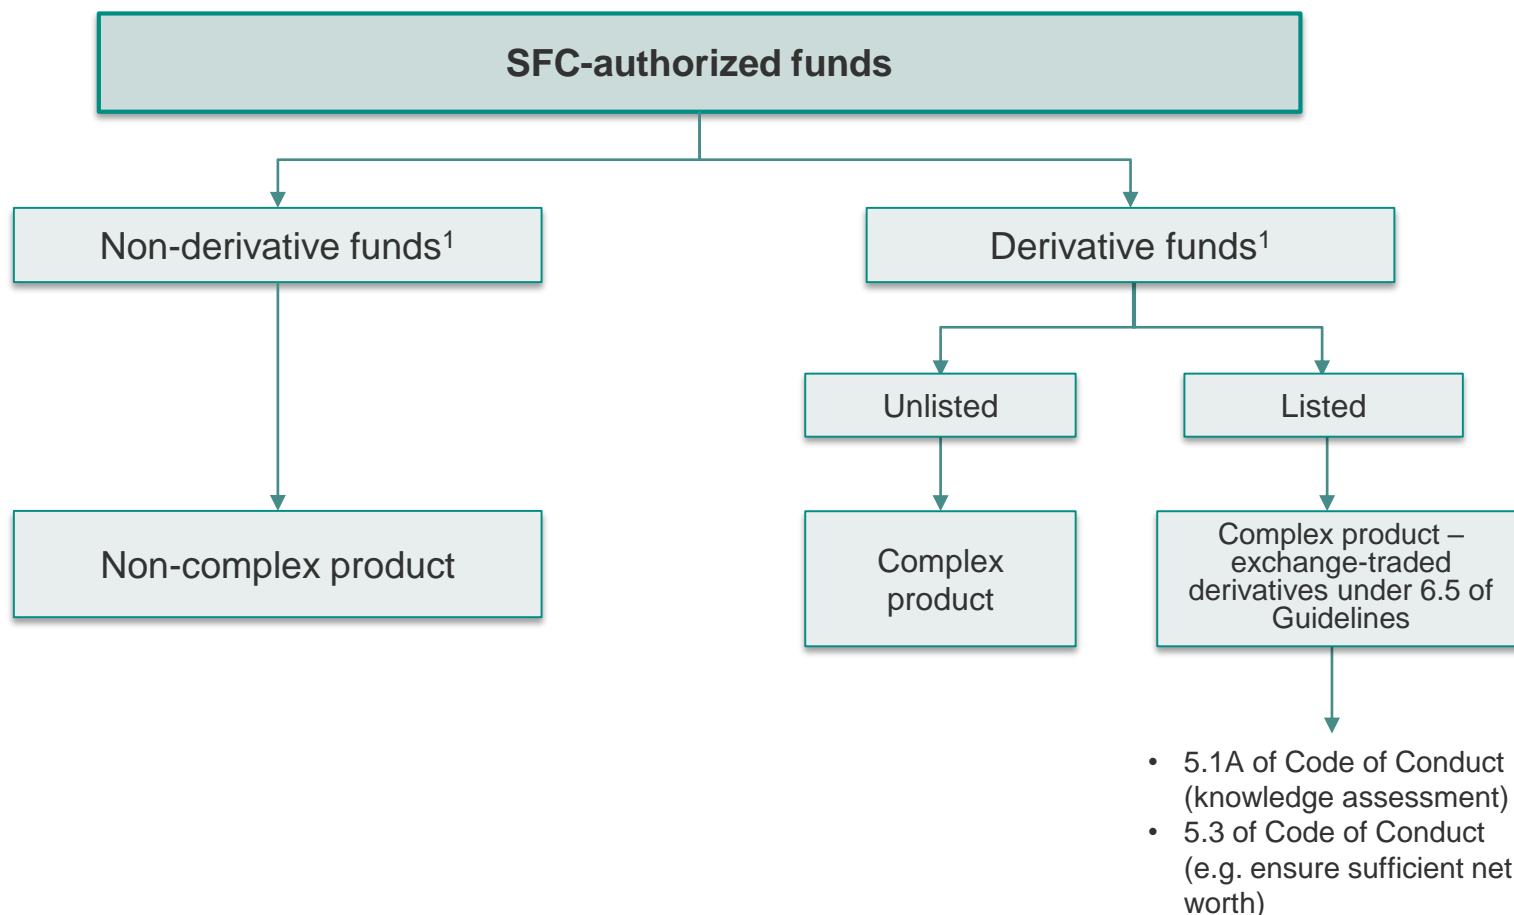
SFC-authorized funds

Non-derivative funds$^1$

Derivative funds$^1$

Unlisted

Listed

Non-complex product

Complex product

Complex product – exchange-traded derivatives under 6.5 of Guidelines

- 5.1A of Code of Conduct (knowledge assessment)
- 5.3 of Code of Conduct (e.g. ensure sufficient net worth)